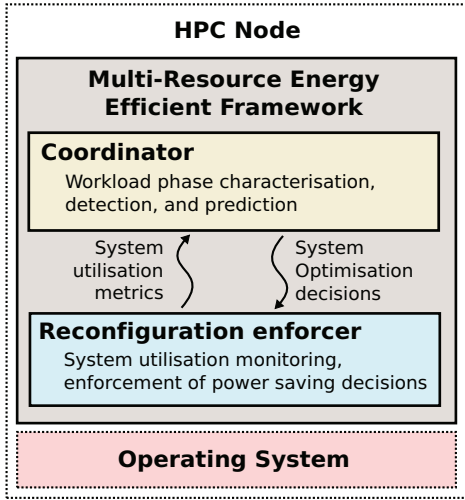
HPC Node

Multi-Resource Energy Efficient Framework

Coordinator

Workload phase characterisation, detection, and prediction

System utilisation metrics

System Optimisation decisions

Reconfiguration enforcer

System utilisation monitoring, enforcement of power saving decisions

Operating System